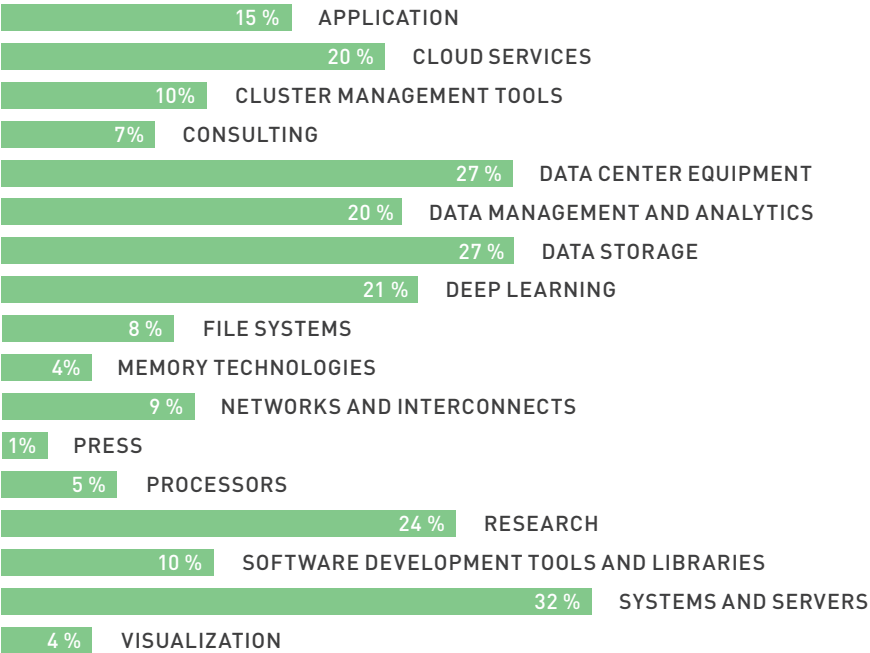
15 % APPLICATION
20 % CLOUD SERVICES
10% CLUSTER MANAGEMENT TOOLS
7% CONSULTING
27 % DATA CENTER EQUIPMENT
20 % DATA MANAGEMENT AND ANALYTICS
27 % DATA STORAGE
21 % DEEP LEARNING
8 % FILE SYSTEMS
4% MEMORY TECHNOLOGIES
9 % NETWORKS AND INTERCONNECTS
1% PRESS
5 % PROCESSORS
24 % RESEARCH
10 % SOFTWARE DEVELOPMENT TOOLS AND LIBRARIES
32 % SYSTEMS AND SERVERS
4 % VISUALIZATION